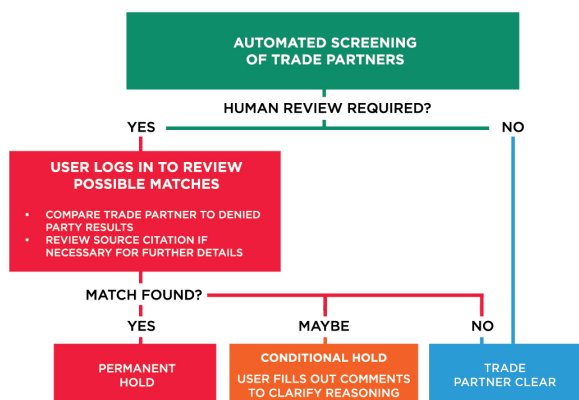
AUTOMATED SCREENING OF TRADE PARTNERS

HUMAN REVIEW REQUIRED?

YES

NO

USER LOGS IN TO REVIEW POSSIBLE MATCHES

- COMPARE TRADE PARTNER TO DENIED PARTY RESULTS
- REVIEW SOURCE CITATION IF NECESSARY FOR FURTHER DETAILS

MATCH FOUND?

YES

MAYBE

NO

PERMANENT HOLD

CONDITIONAL HOLD

USER FILLS OUT COMMENTS TO CLARIFY REASONING

TRADE PARTNER CLEAR